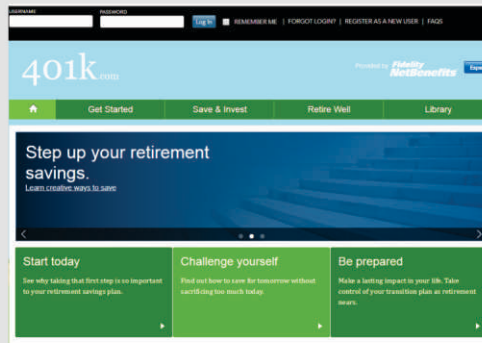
USERNAME PASSWORD Log In REMEMBER ME | FORGOT LOGIN? | REGISTER AS A NEW USER | FAQS

401k.com

Provided by Fidelity NetBenefits

Get Started Save & Invest Retire Well Library

Step up your retirement savings.

Learn creative ways to save

Start today

See why taking that first step is so important to your retirement savings plan.

Challenge yourself

Find out how to save for tomorrow without sacrificing too much today.

Be prepared

Make a lasting impact in your life. Take control of your transition plan as retirement nears.